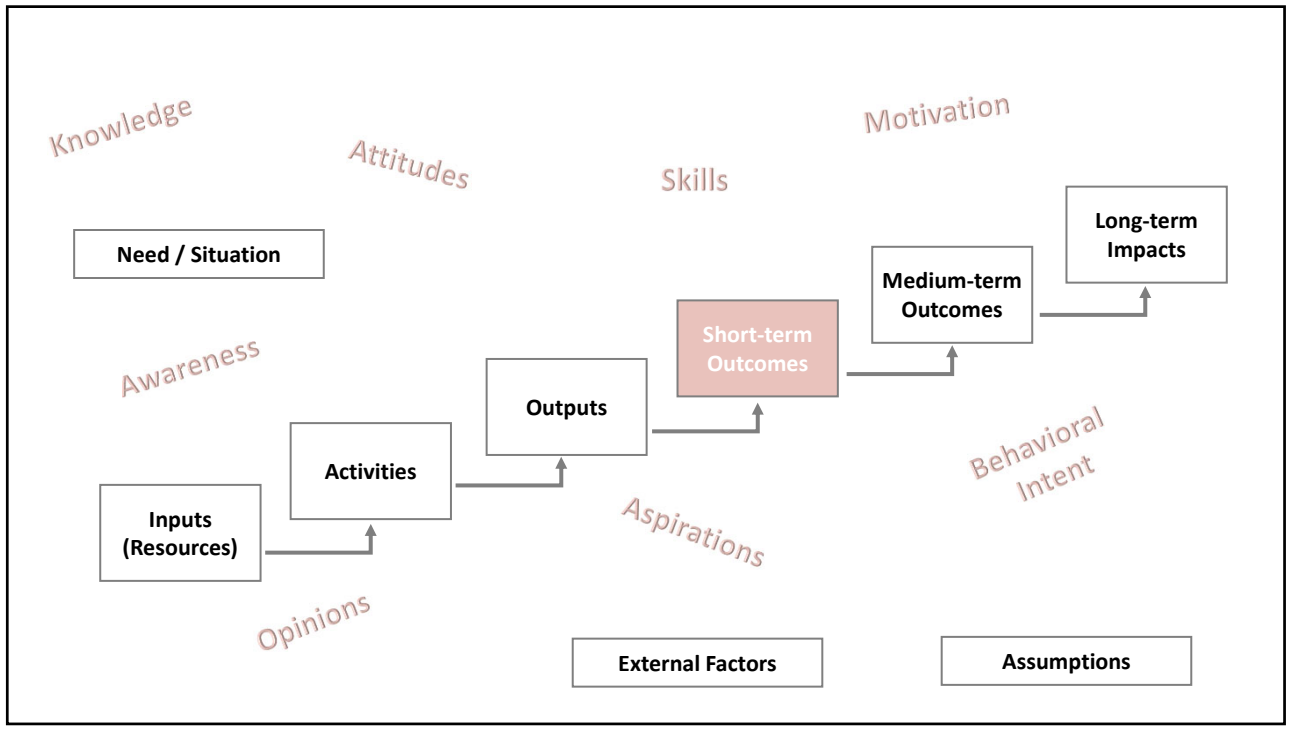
Knowledge

Attitudes

Skills

Motivation

Need / Situation

Long-term Impacts

Medium-term Outcomes

Short-term Outcomes

Awareness

Outputs

Behavioral Intent

Activities

Inputs (Resources)

Aspirations

Opinions

External Factors

Assumptions